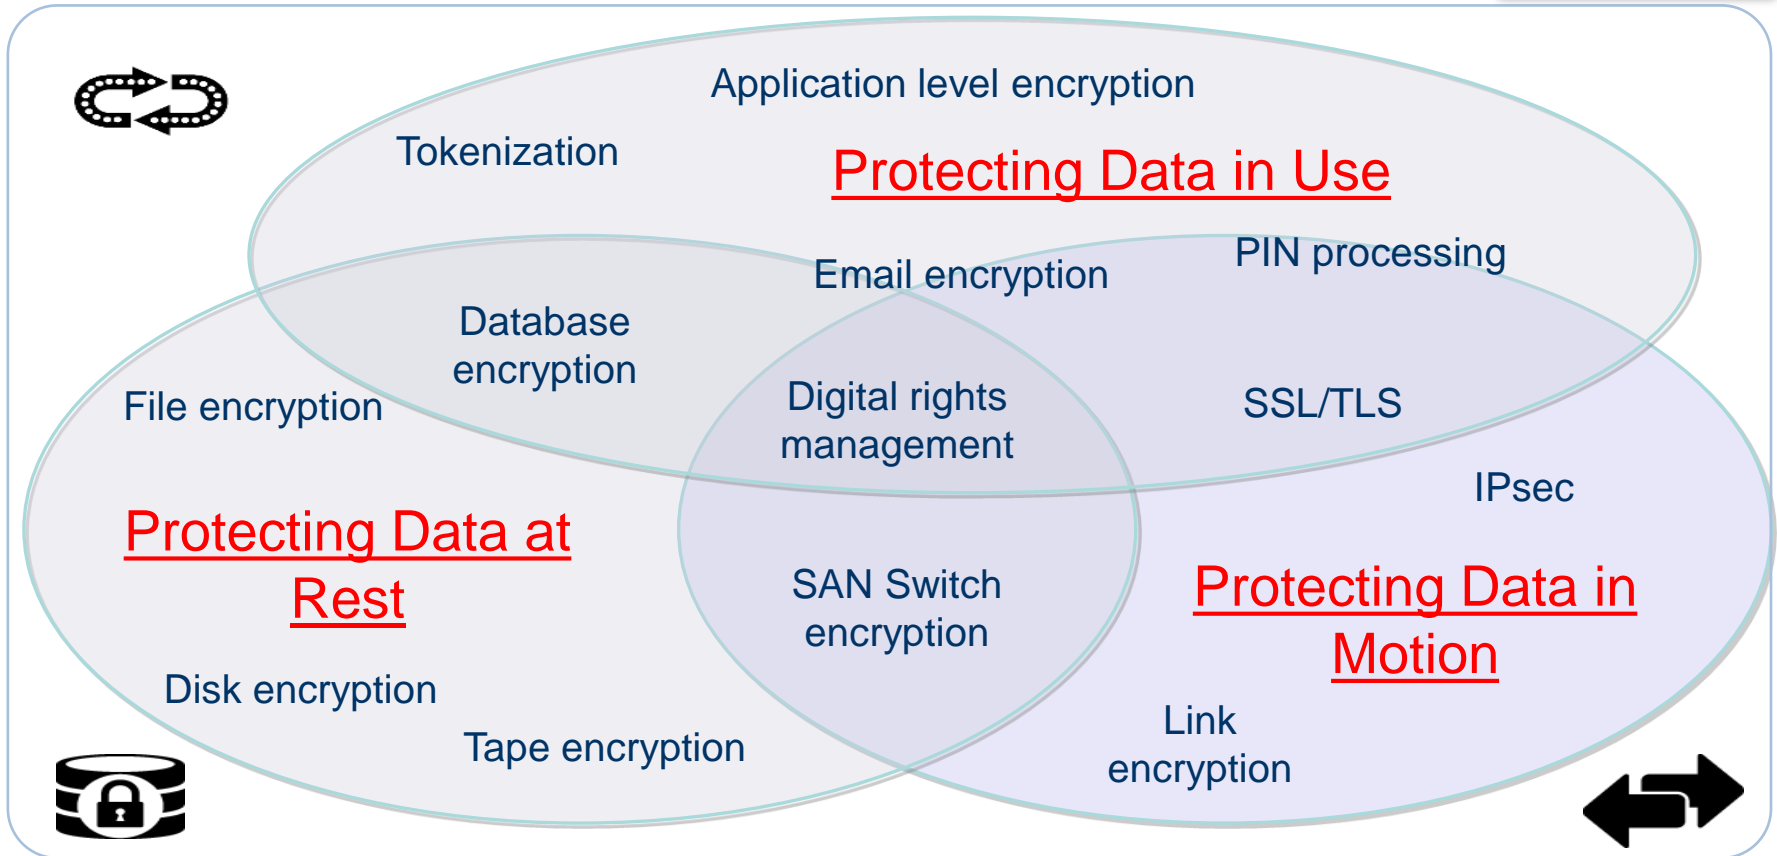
Application level encryption

Tokenization

Protecting Data in Use

PIN processing

Email encryption

Database encryption

File encryption

Digital rights management

SSL/TLS

IPsec

Protecting Data at Rest

SAN Switch encryption

Protecting Data in Motion

Disk encryption

Tape encryption

Link encryption